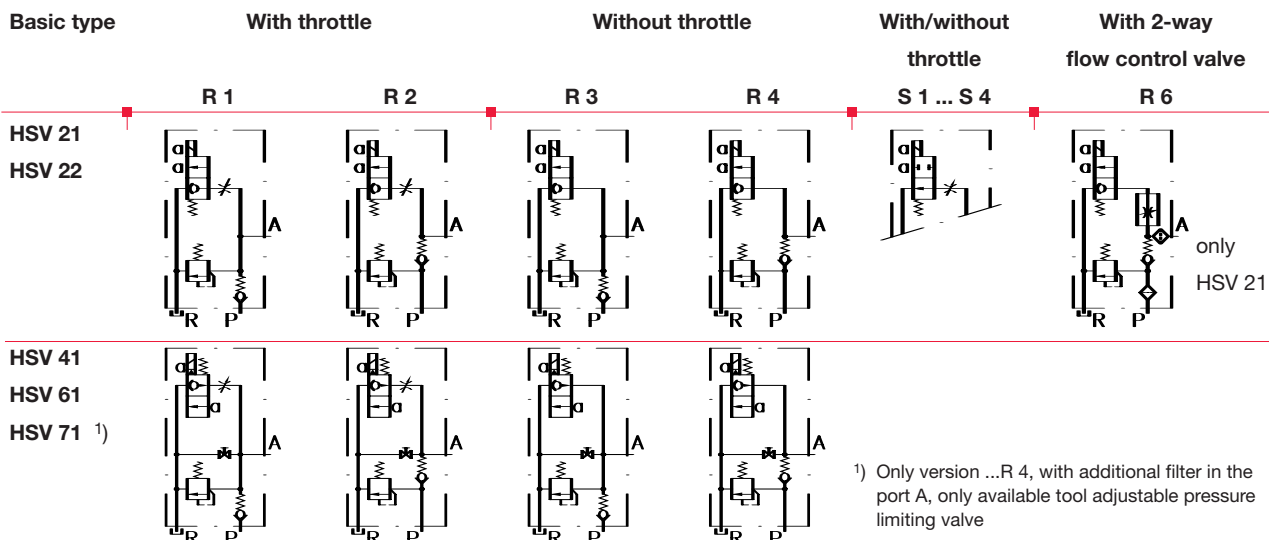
| Basic type | With throttle | | Without throttle | | With/without throttle | With 2-way flow control valve |
|---|---|---|---|---|---|---|
| | R 1 | R 2 | R 3 | R 4 | S 1 ... S 4 | R 6 |
| HSV 21 HSV 22 | A R P | A R P | A R P | A R P | | A R P only HSV 21 |
| HSV 41 HSV 61 HSV 71 $^{1)}$ | A R P | A R P | A R P | A R P | | |

$^{1)}$ Only version ...R 4, with additional filter in the port A, only available tool adjustable pressure limiting valve